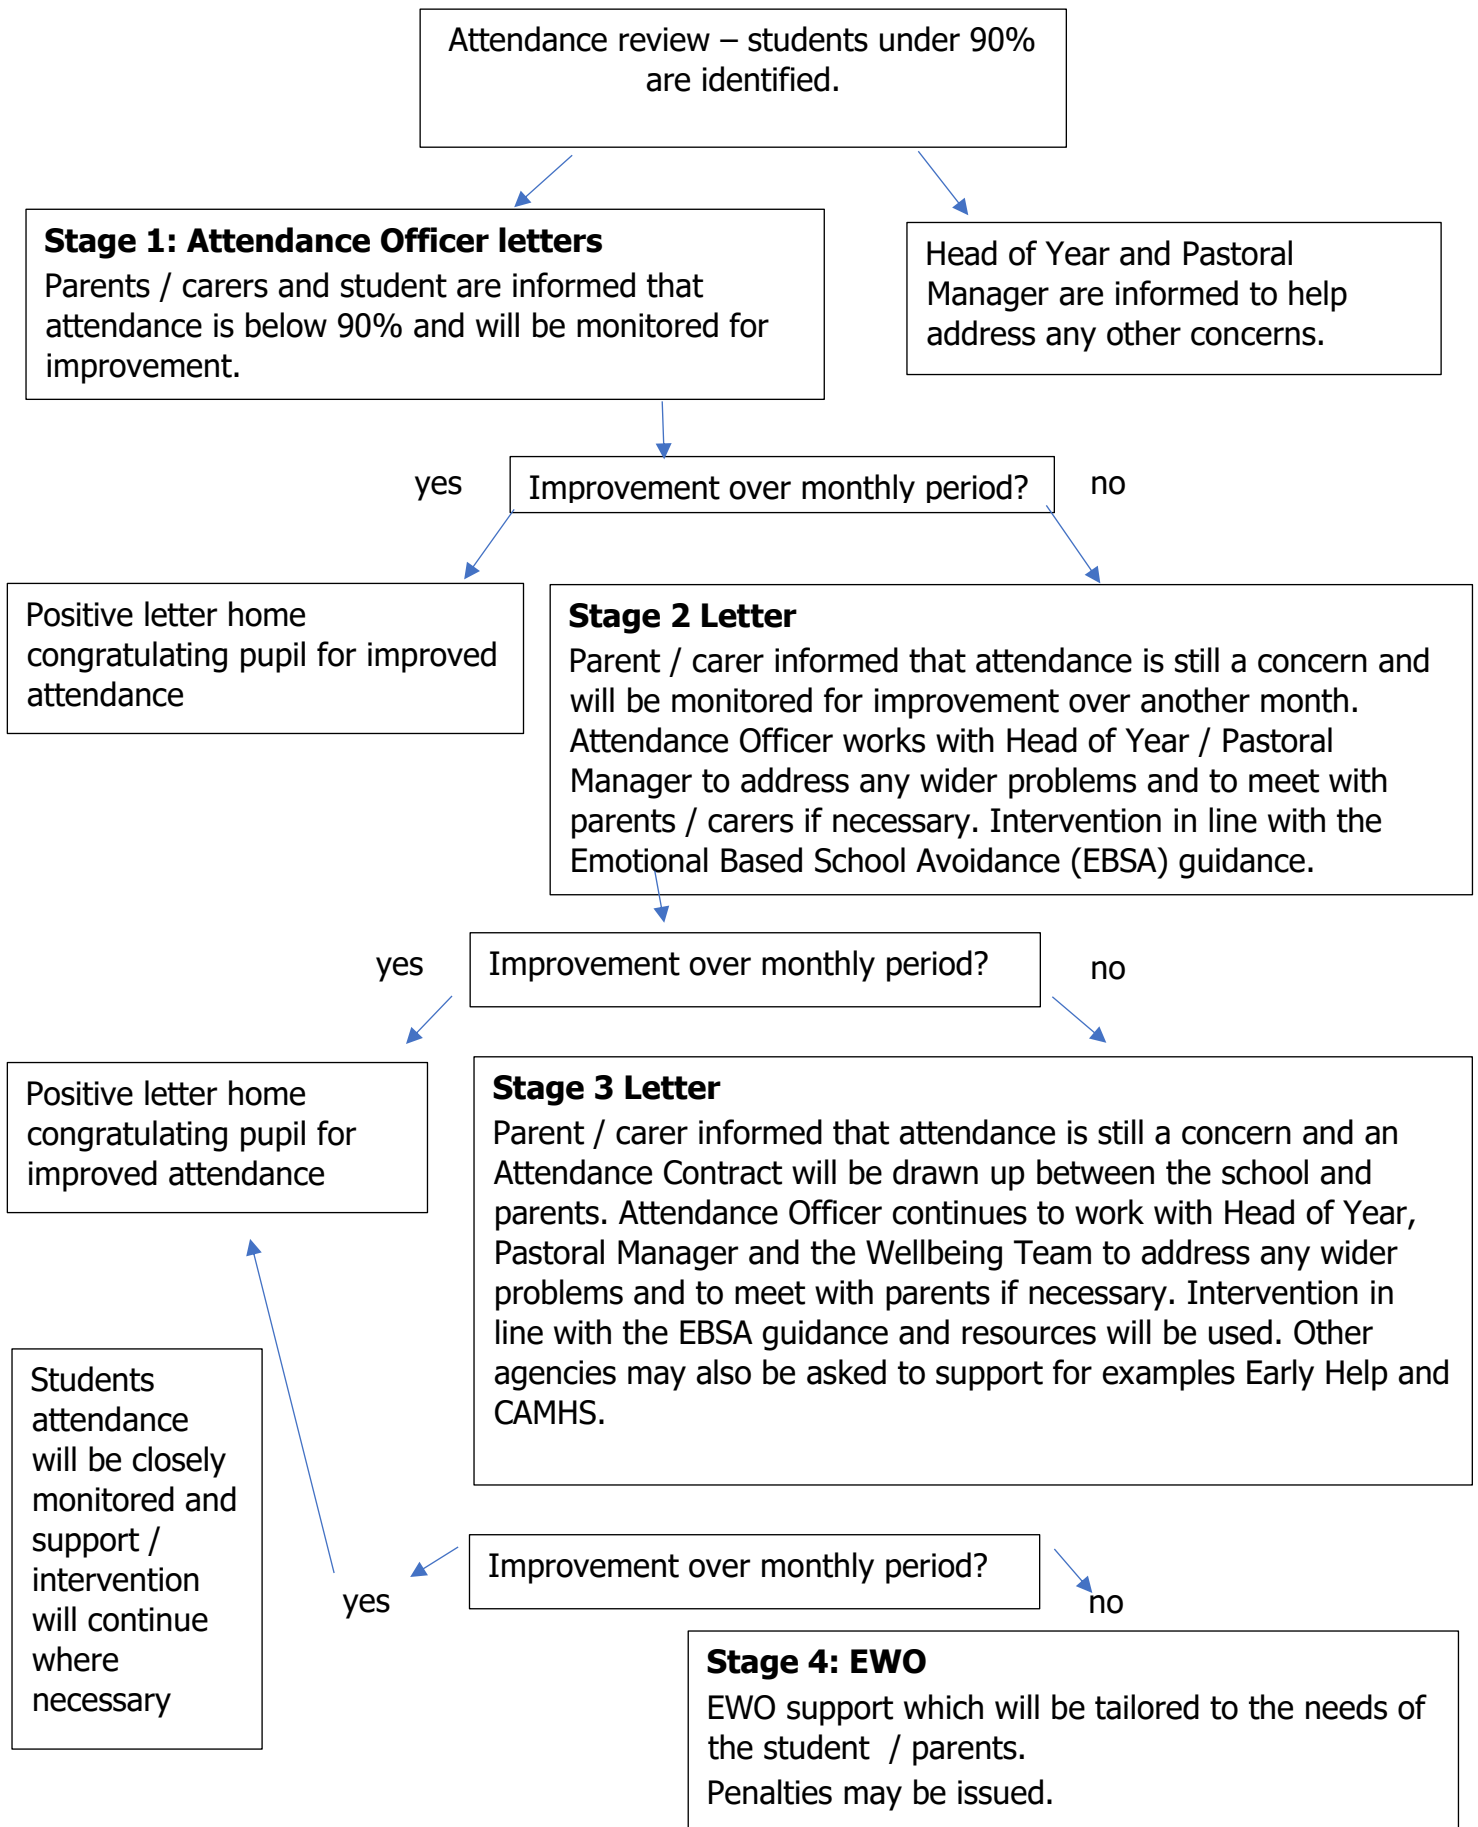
Attendance review – students under 90% are identified.

**Stage 1: Attendance Officer letters**
Parents / carers and student are informed that attendance is below 90% and will be monitored for improvement.

Head of Year and Pastoral Manager are informed to help address any other concerns.

yes

Improvement over monthly period?

no

Positive letter home congratulating pupil for improved attendance

**Stage 2 Letter**
Parent / carer informed that attendance is still a concern and will be monitored for improvement over another month. Attendance Officer works with Head of Year / Pastoral Manager to address any wider problems and to meet with parents / carers if necessary. Intervention in line with the Emotional Based School Avoidance (EBSA) guidance.

yes

Improvement over monthly period?

no

Positive letter home congratulating pupil for improved attendance

**Stage 3 Letter**
Parent / carer informed that attendance is still a concern and an Attendance Contract will be drawn up between the school and parents. Attendance Officer continues to work with Head of Year, Pastoral Manager and the Wellbeing Team to address any wider problems and to meet with parents if necessary. Intervention in line with the EBSA guidance and resources will be used. Other agencies may also be asked to support for examples Early Help and CAMHS.

Students attendance will be closely monitored and support / intervention will continue where necessary

yes

Improvement over monthly period?

no

**Stage 4: EWO**
EWO support which will be tailored to the needs of the student / parents.
Penalties may be issued.